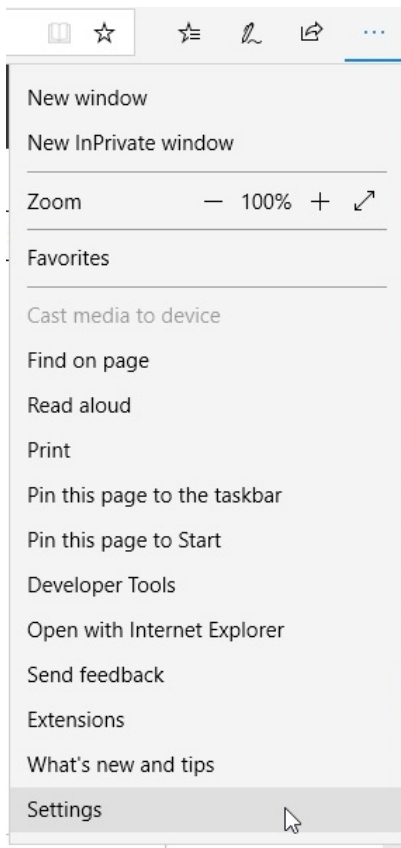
...

New window

New InPrivate window

Zoom — 100% +

Favorites

Cast media to device

Find on page

Read aloud

Print

Pin this page to the taskbar

Pin this page to Start

Developer Tools

Open with Internet Explorer

Send feedback

Extensions

What's new and tips

Settings